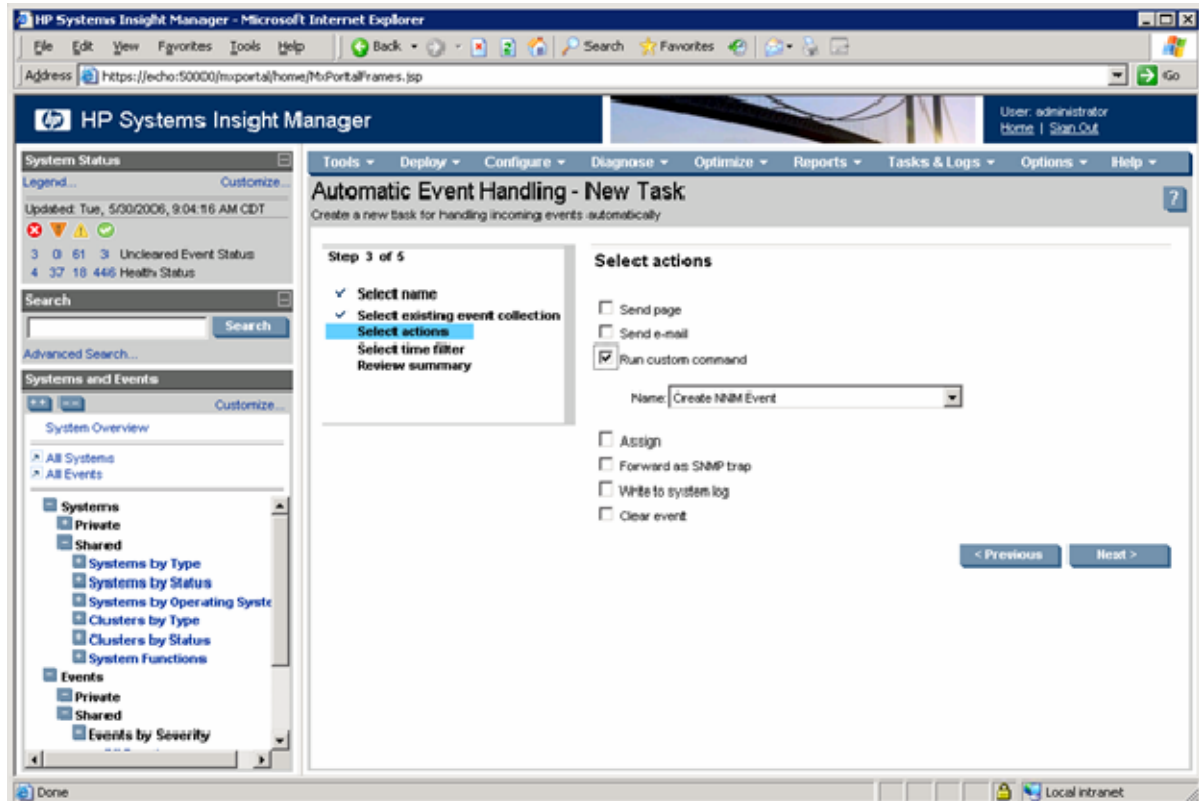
HP Systems Insight Manager - Microsoft Internet Explorer

File Edit View Favorites Tools Help

Back Search Favorites

Address https://echo:50000/mxportal/home/MxPortalFrames.jsp Go

HP Systems Insight Manager

User: administrator
Home | Sign Out

System Status
Legend... Customize...
Updated: Tue, 5/30/2006, 9:04:16 AM CDT
3 0 61 3 Uncleared Event Status
4 37 18 446 Health Status

Search
Search
Advanced Search...

Systems and Events
Customize...
System Overview
All Systems
All Events
Systems
Private
Shared
Systems by Type
Systems by Status
Systems by Operating Syste
Clusters by Type
Clusters by Status
System Functions
Events
Private
Shared
Events by Severity

Tools Deploy Configure Diagnose Optimize Reports Tasks & Logs Options Help

Automatic Event Handling - New Task
Create a new task for handling incoming events automatically

Step 3 of 5
✓ Select name
✓ Select existing event collection
Select actions
Select time filter
Review summary

Select actions

Send page
Send e-mail
Run custom command
Name: Create NNM Event
Assign
Forward as SNMP trap
Write to system log
Clear event

< Previous Next >

Done Local intranet